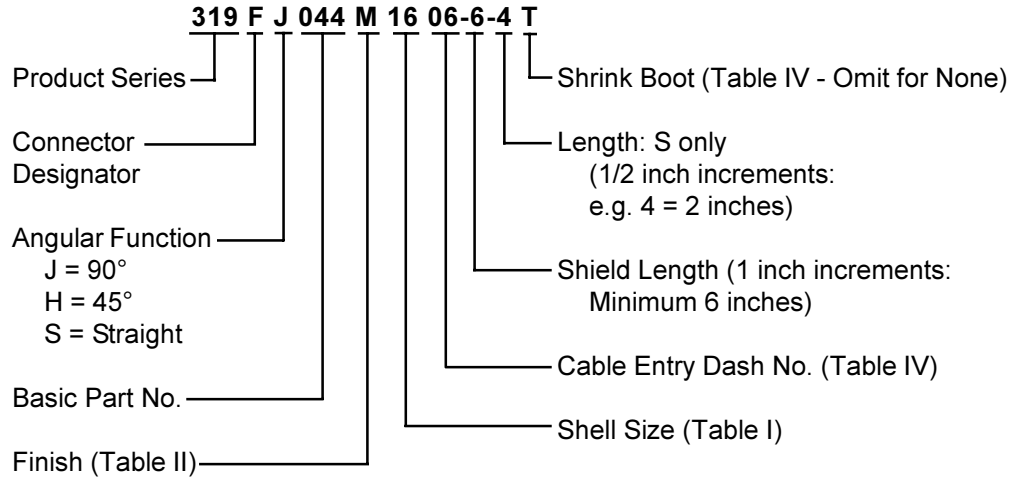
319 F J 044 M 16 06-6-4 T

Product Series

Connector Designator

Angular Function
J = 90°
H = 45°
S = Straight

Basic Part No.

Finish (Table II)

Shrink Boot (Table IV - Omit for None)

Length: S only
(1/2 inch increments:
e.g. 4 = 2 inches)

Shield Length (1 inch increments:
Minimum 6 inches)

Cable Entry Dash No. (Table IV)

Shell Size (Table I)